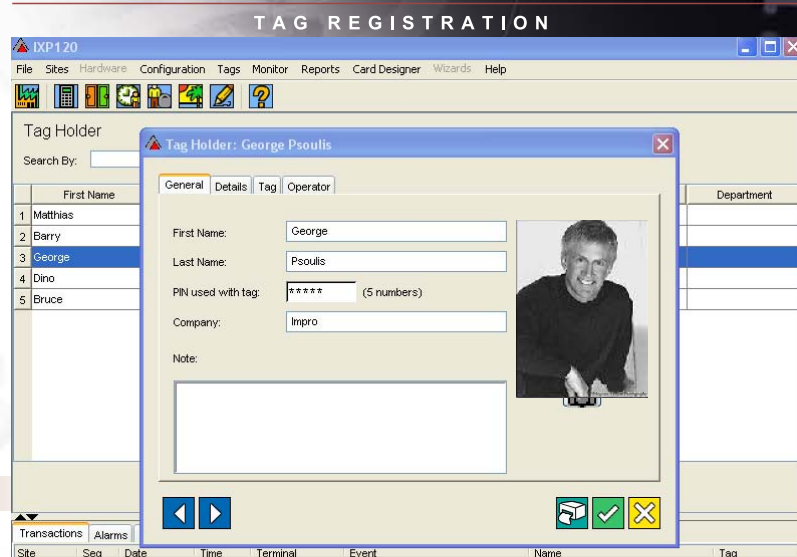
TAG REGISTRATION

IXP120

File Sites Hardware Configuration Tags Monitor Reports Card Designer Wizards Help

Tag Holder

Search By:

| | First Name | Department |
|---|---|---|
| 1 | Matthias | |
| 2 | Barry | |
| 3 | George | |
| 4 | Dino | |
| 5 | Bruce | |

Tag Holder: George Psoulis

General Details Tag Operator

First Name: George

Last Name: Psoulis

PIN used with tag: ***** (5 numbers)

Company: Impro

Note:

Transactions Alarms

Site Seq Date Time Terminal Event Name Tag